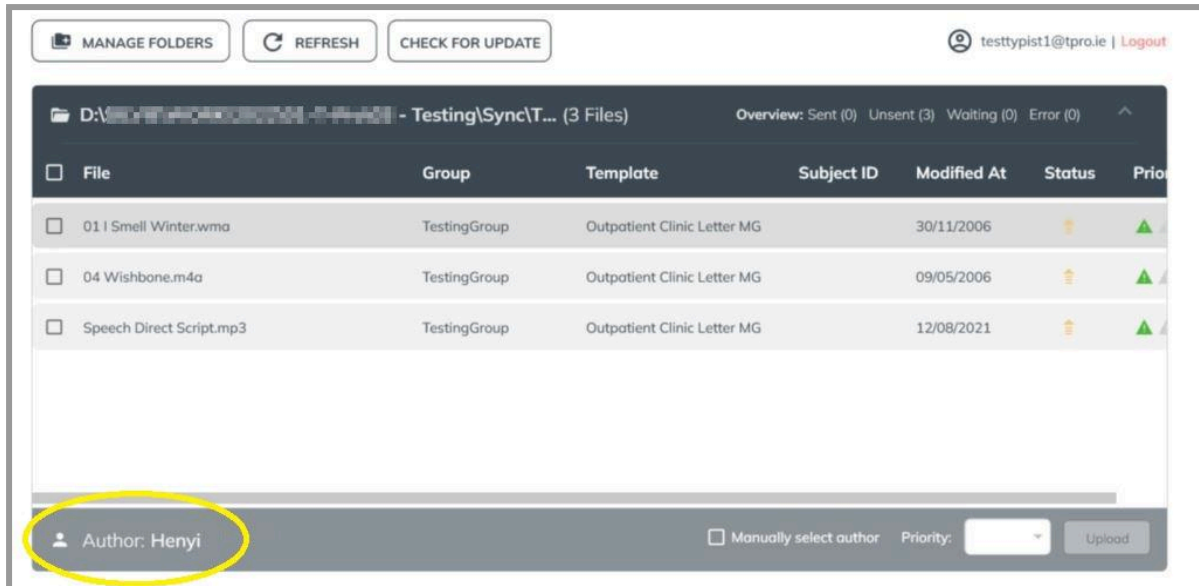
MANAGE FOLDERS REFRESH CHECK FOR UPDATE

testtypist1@tpro.ie | Logout

D:\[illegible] - Testing\Sync\T... (3 Files)

Overview: Sent (0) Unsent (3) Waiting (0) Error (0)

| File | Group | Template | Subject ID | Modified At | Status | Prior |
|---|---|---|---|---|---|---|
| 01 I Smell Winter.wma | TestingGroup | Outpatient Clinic Letter MG | | 30/11/2006 | | |
| 04 Wishbone.m4a | TestingGroup | Outpatient Clinic Letter MG | | 09/05/2006 | | |
| Speech Direct Script.mp3 | TestingGroup | Outpatient Clinic Letter MG | | 12/08/2021 | | |

Author: Henyi

Manually select author Priority: Upload